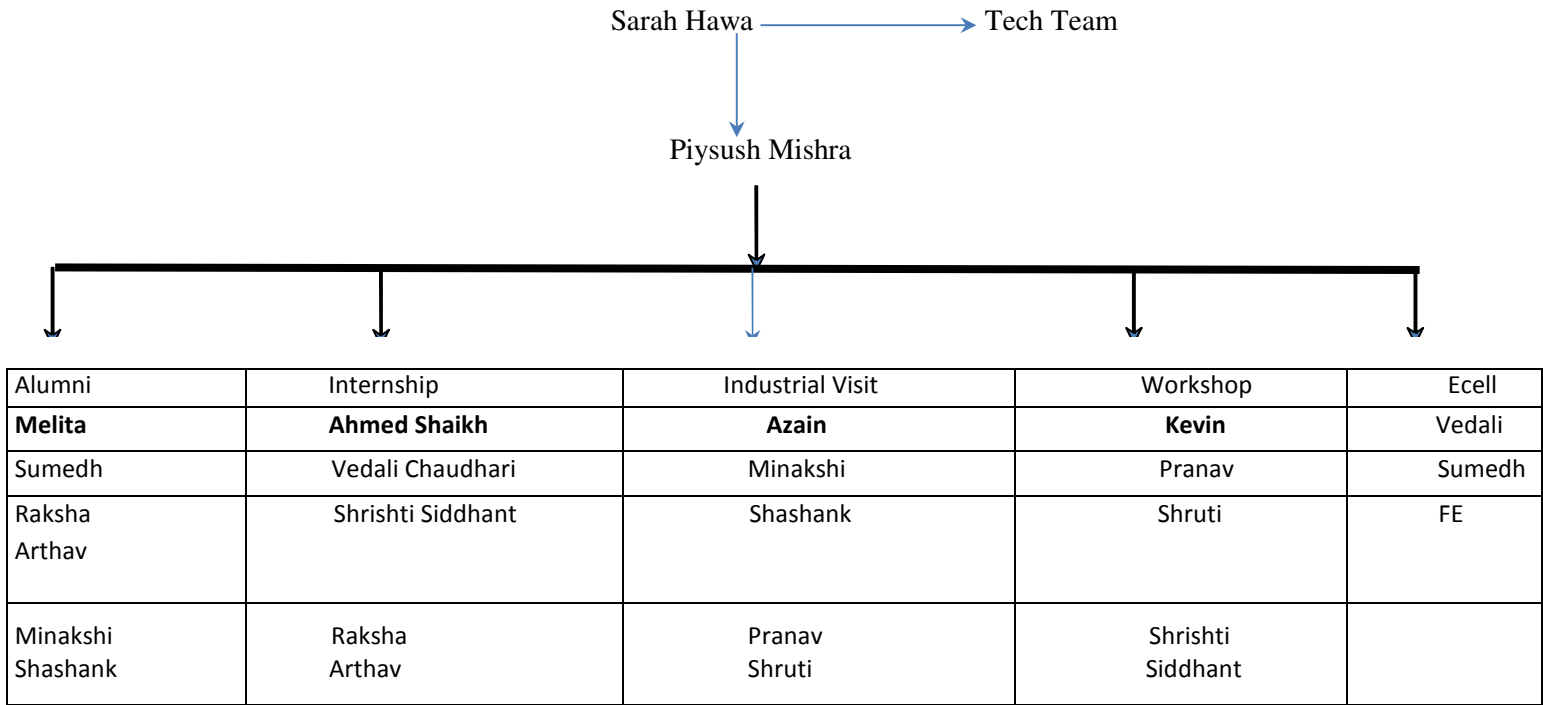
Sarah Hawa → Tech Team

Piysush Mishra

| Alumni | Internship | Industrial Visit | Workshop | Ecell |
|---|---|---|---|---|
| **Melita** | **Ahmed Shaikh** | **Azain** | **Kevin** | Vedali |
| Sumedh | Vedali Chaudhari | Minakshi | Pranav | Sumedh |
| Raksha Arthav | Shrishti Siddhant | Shashank | Shruti | FE |
| Minakshi Shashank | Raksha Arthav | Pranav Shruti | Shrishti Siddhant | |